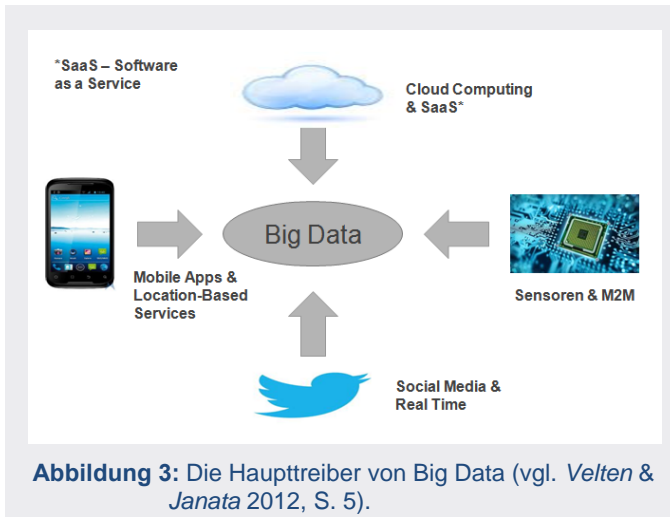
*SaaS – Software as a Service

Cloud Computing & SaaS*

Big Data

Mobile Apps & Location-Based Services

Sensoren & M2M

Social Media & Real Time

**Abbildung 3:** Die Haupttreiber von Big Data (vgl. *Velten* & *Janata* 2012, S. 5).